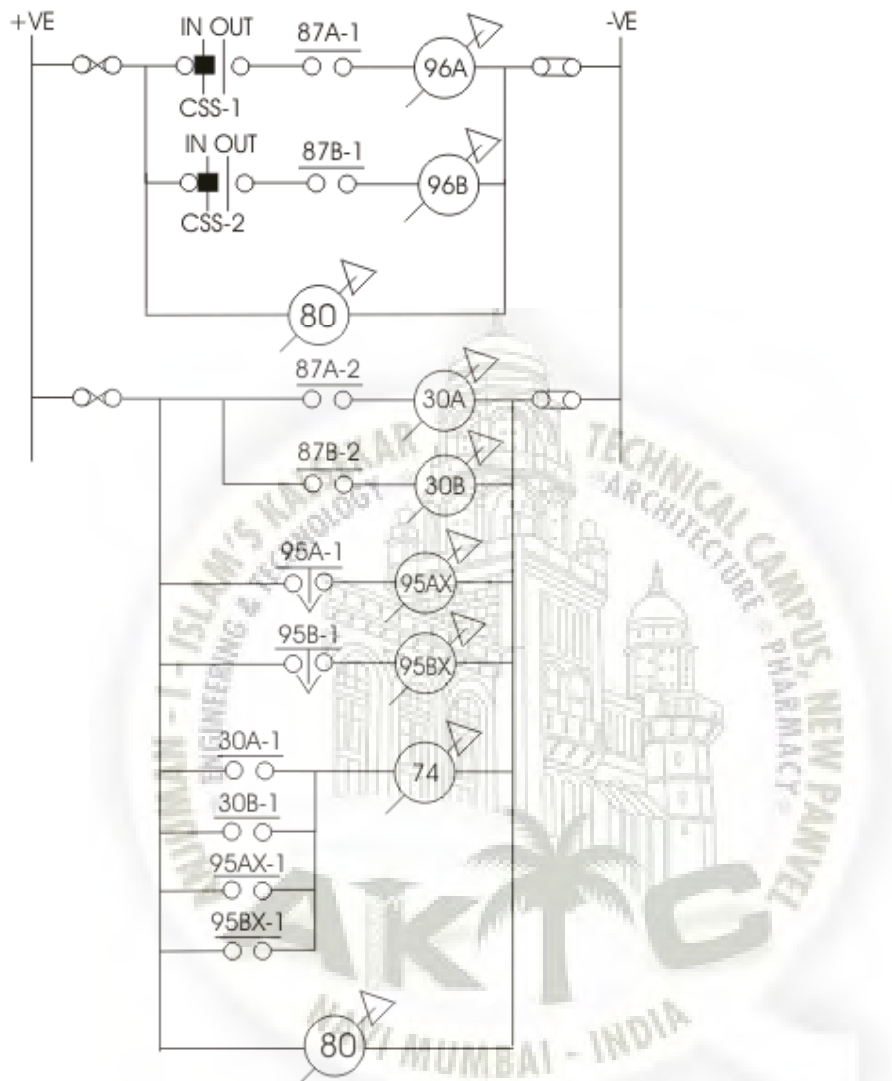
+VE

IN OUT

87A-1

96A

-VE

CSS-1

IN OUT

87B-1

96B

CSS-2

80

87A-2

30A

87B-2

30B

95A-1

95AX

95B-1

95BX

30A-1

74

30B-1

95AX-1

95BX-1

80

ANJUMAN - I - ISLAM'S KALSEKAR TECHNICAL CAMPUS, NEW PANVEL
ENGINEERING & TECHNOLOGY · ARCHITECTURE · PHARMACY
AKTC
NAVI MUMBAI - INDIA